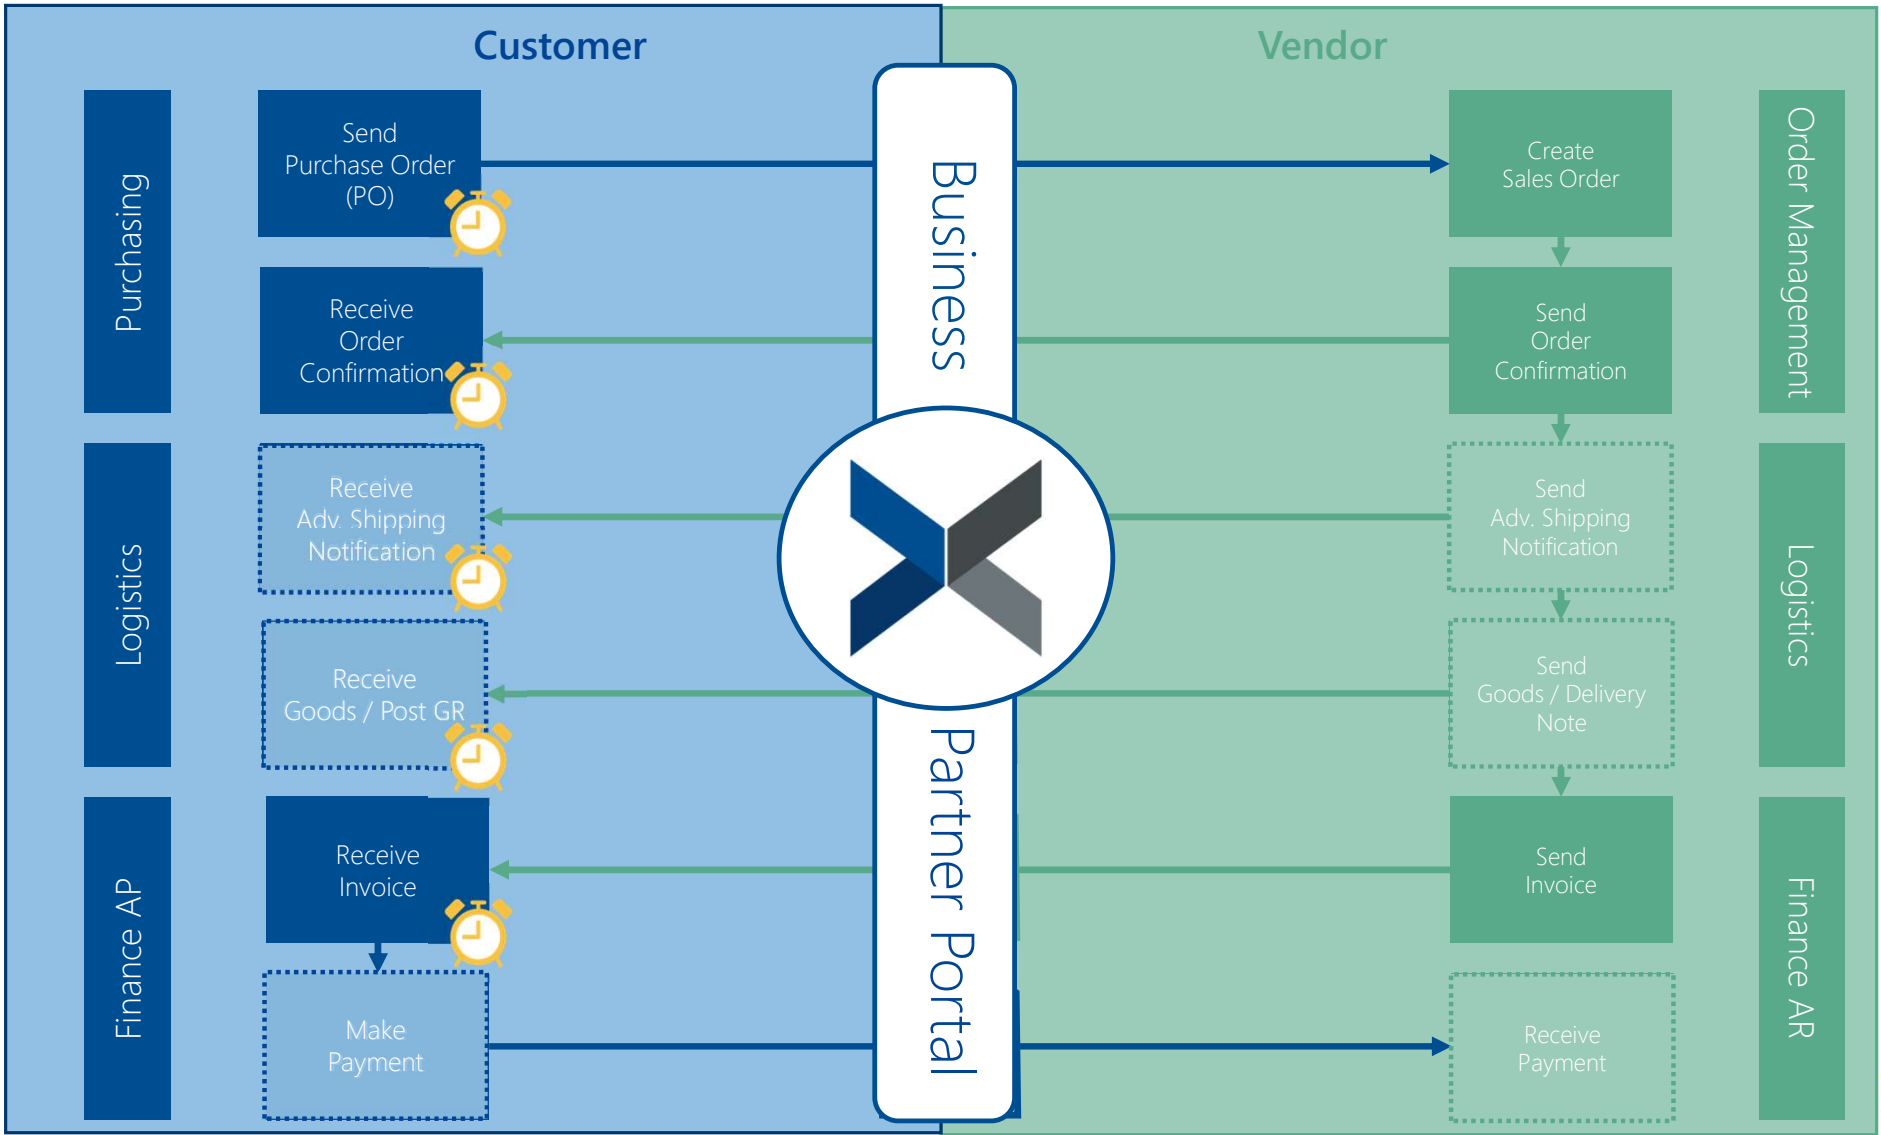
Customer

Vendor

Purchasing

Send Purchase Order (PO)

Receive Order Confirmation

Logistics

Receive Adv. Shipping Notification

Receive Goods / Post GR

Finance AP

Receive Invoice

Make Payment

Business Partner Portal

Create Sales Order

Send Order Confirmation

Send Adv. Shipping Notification

Send Goods / Delivery Note

Send Invoice

Receive Payment

Order Management

Logistics

Finance AR